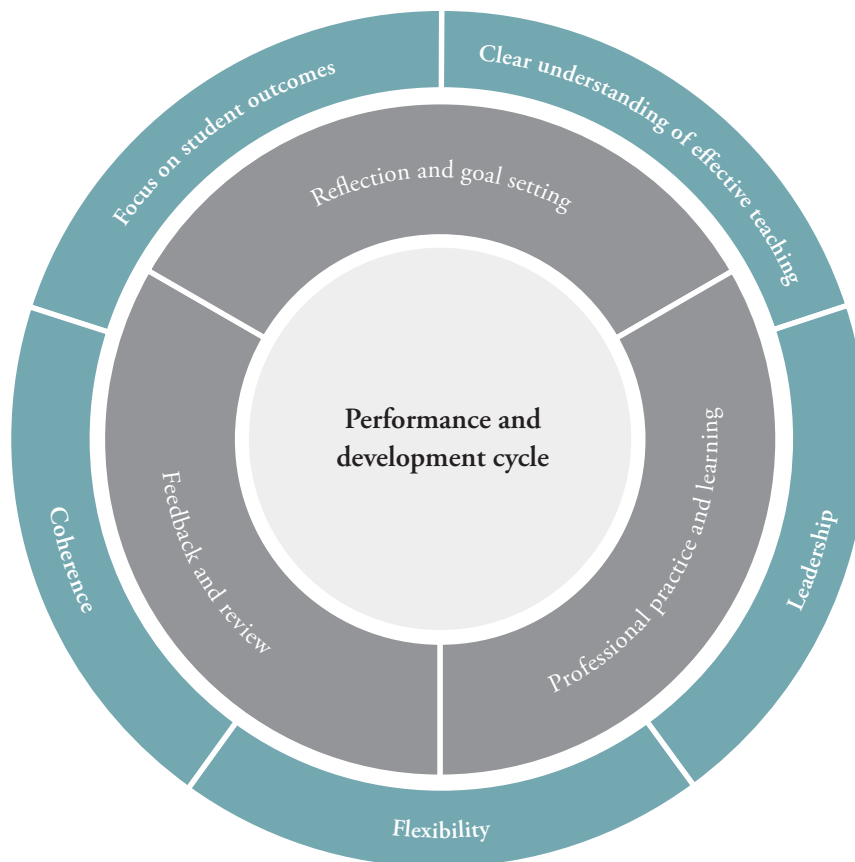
Focus on student outcomes

Clear understanding of effective teaching

Reflection and goal setting

Performance and development cycle

Feedback and review

Professional practice and learning

Coherence

Leadership

Flexibility